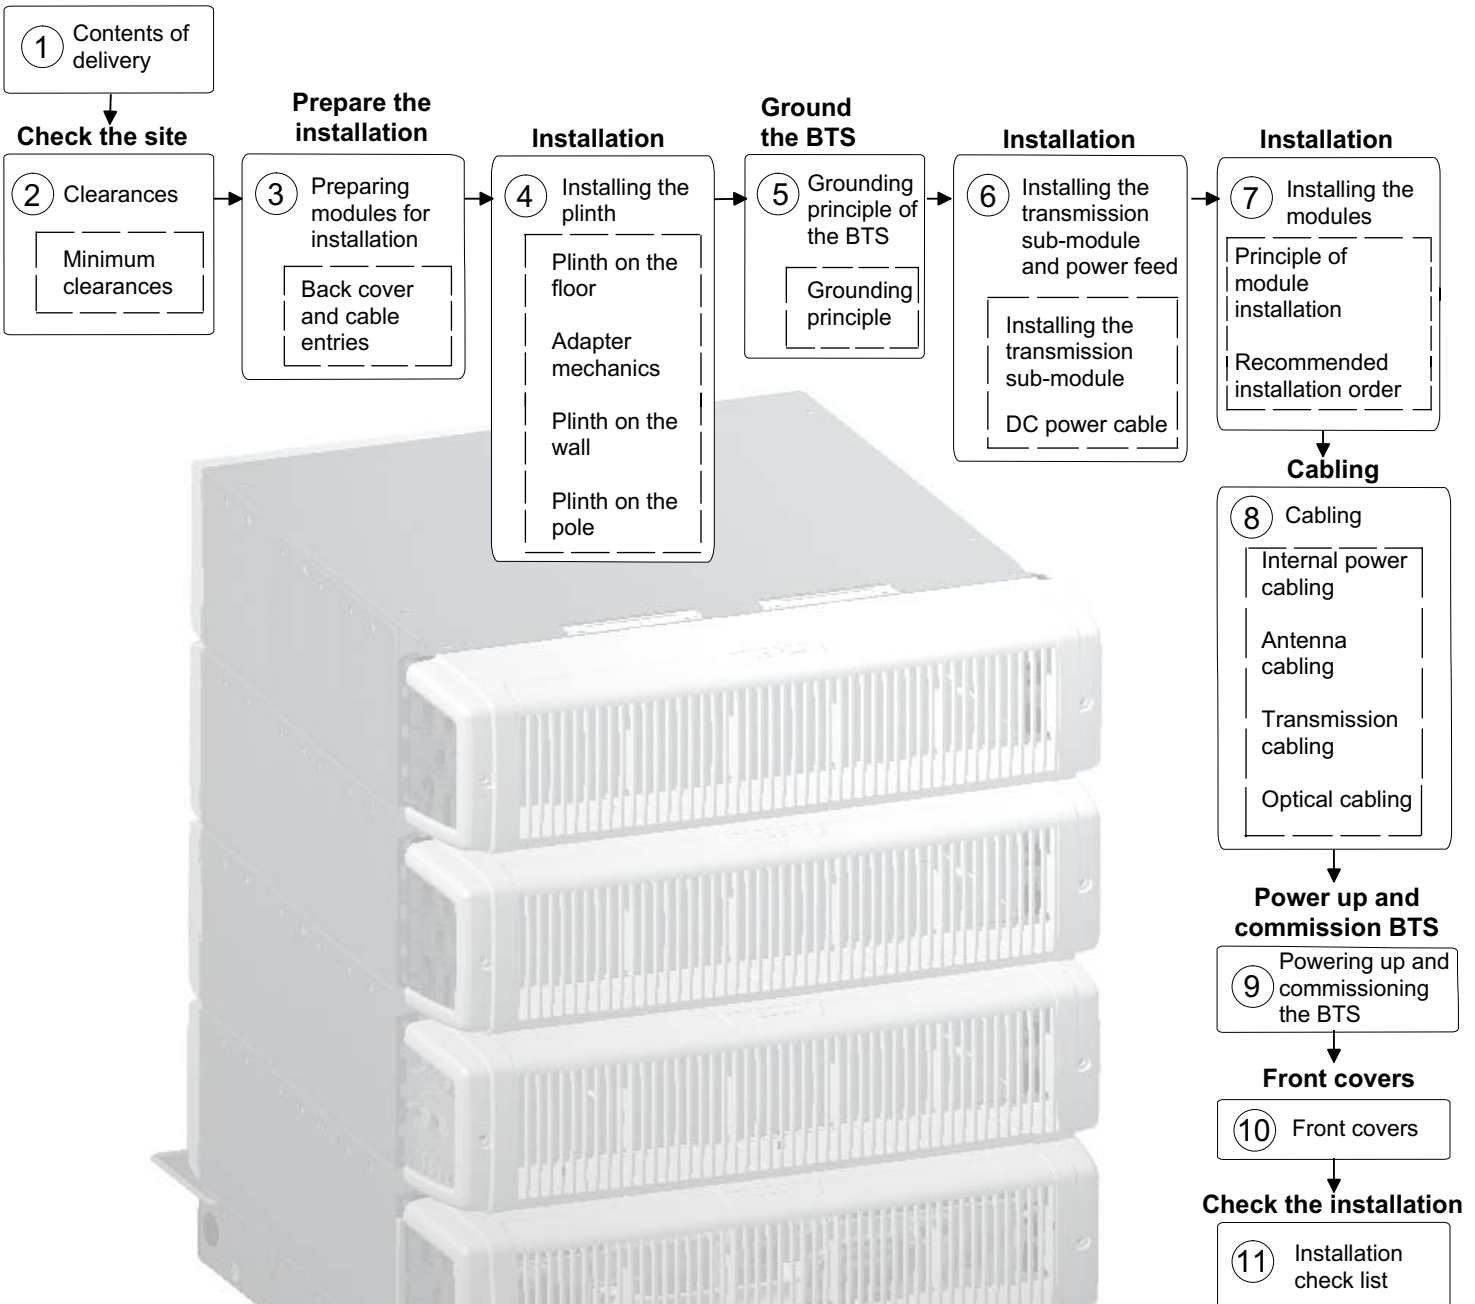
1 Contents of delivery

Check the site

2 Clearances

Minimum clearances

Prepare the installation

3 Preparing modules for installation

Back cover and cable entries

Installation

4 Installing the plinth

Plinth on the floor

Adapter mechanics

Plinth on the wall

Plinth on the pole

Ground the BTS

5 Grounding principle of the BTS

Grounding principle

Installation

6 Installing the transmission sub-module and power feed

Installing the transmission sub-module

DC power cable

Installation

7 Installing the modules

Principle of module installation

Recommended installation order

Cabling

8 Cabling

Internal power cabling

Antenna cabling

Transmission cabling

Optical cabling

Power up and commission BTS

9 Powering up and commissioning the BTS

Front covers

10 Front covers

Check the installation

11 Installation check list